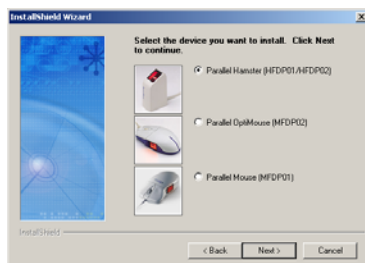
InstallShield Wizard

Select the device you want to install. Click Next to continue.

Parallel Hamster (HFDP01/HFDP02)

Parallel OptiMouse (MFDP02)

Parallel Mouse (MFDP01)

InstallShield

< Back

Next >

Cancel